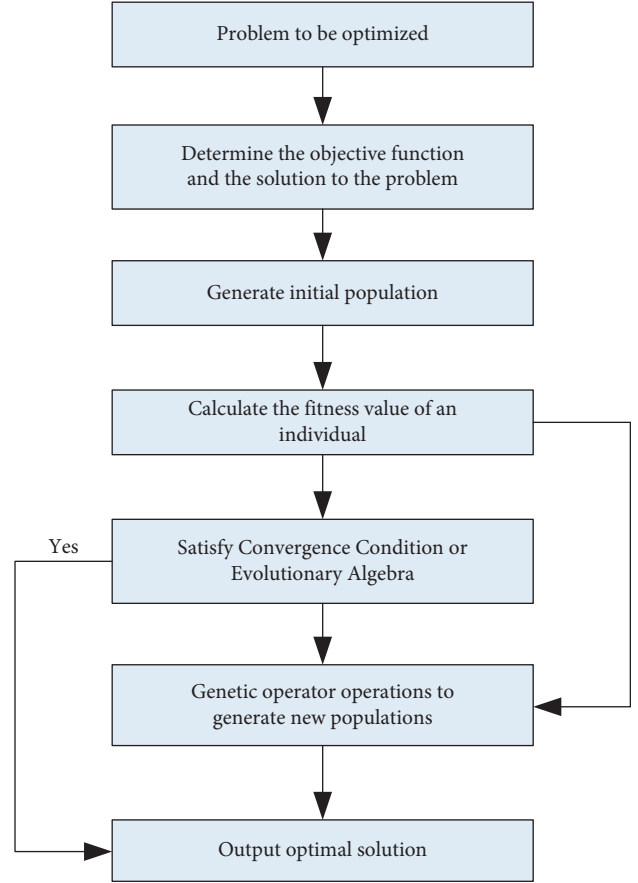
Problem to be optimized

Determine the objective function and the solution to the problem

Generate initial population

Calculate the fitness value of an individual

Yes

Satisfy Convergence Condition or Evolutionary Algebra

Genetic operator operations to generate new populations

Output optimal solution